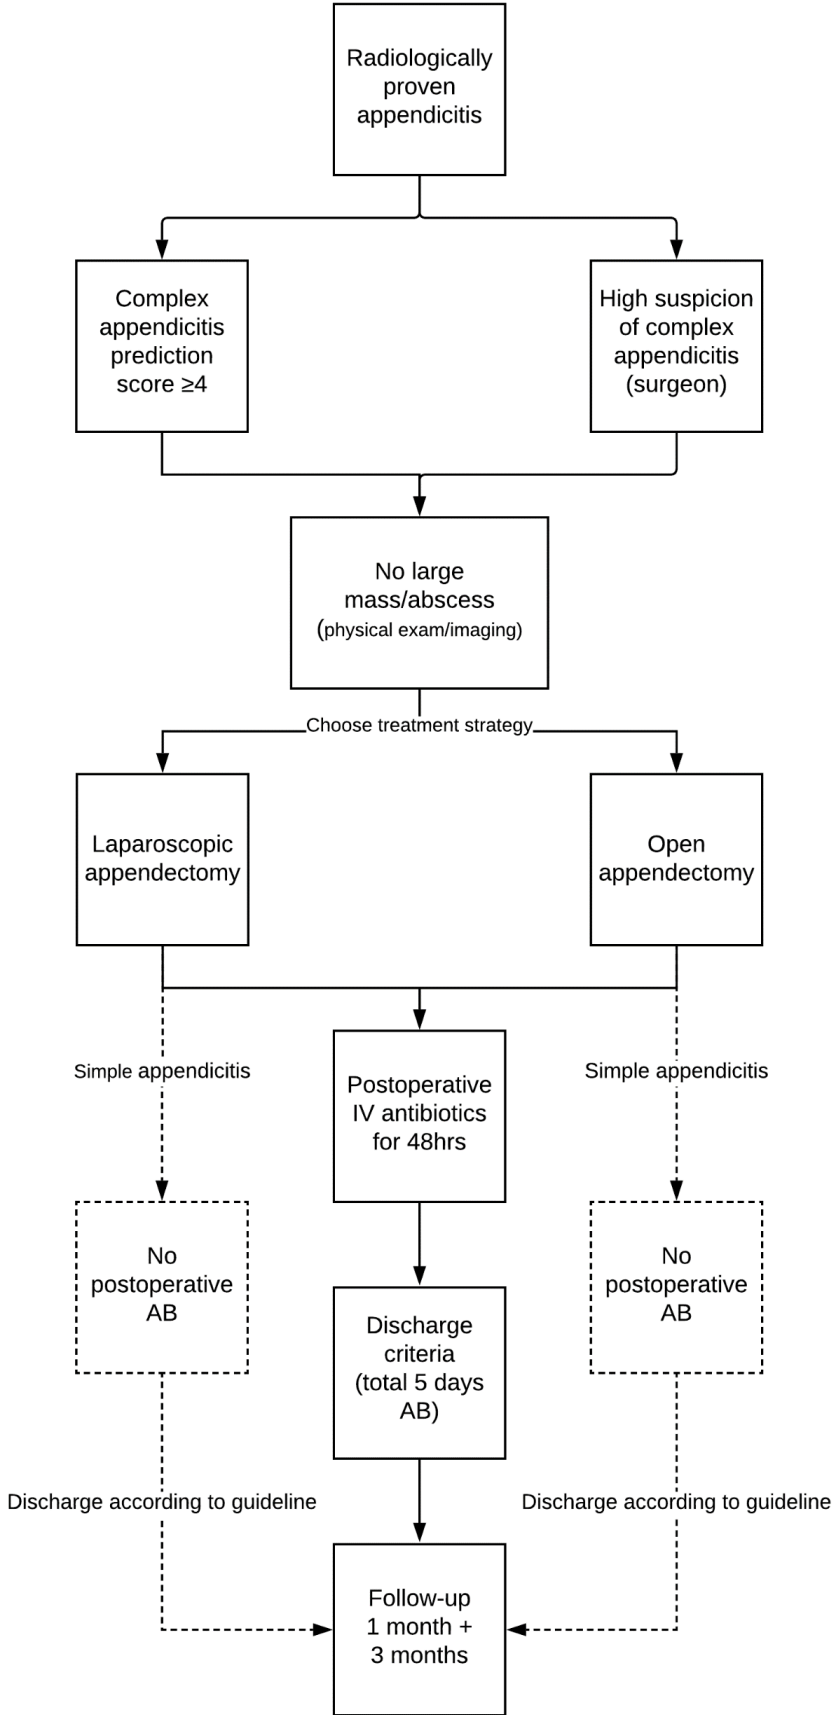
Radiologically proven appendicitis

Complex appendicitis prediction score ≥4

High suspicion of complex appendicitis (surgeon)

No large mass/abscess (physical exam/imaging)

Choose treatment strategy

Laparoscopic appendectomy

Open appendectomy

Simple appendicitis

Postoperative IV antibiotics for 48hrs

Simple appendicitis

No postoperative AB

Discharge criteria (total 5 days AB)

No postoperative AB

Discharge according to guideline

Discharge according to guideline

Follow-up 1 month + 3 months